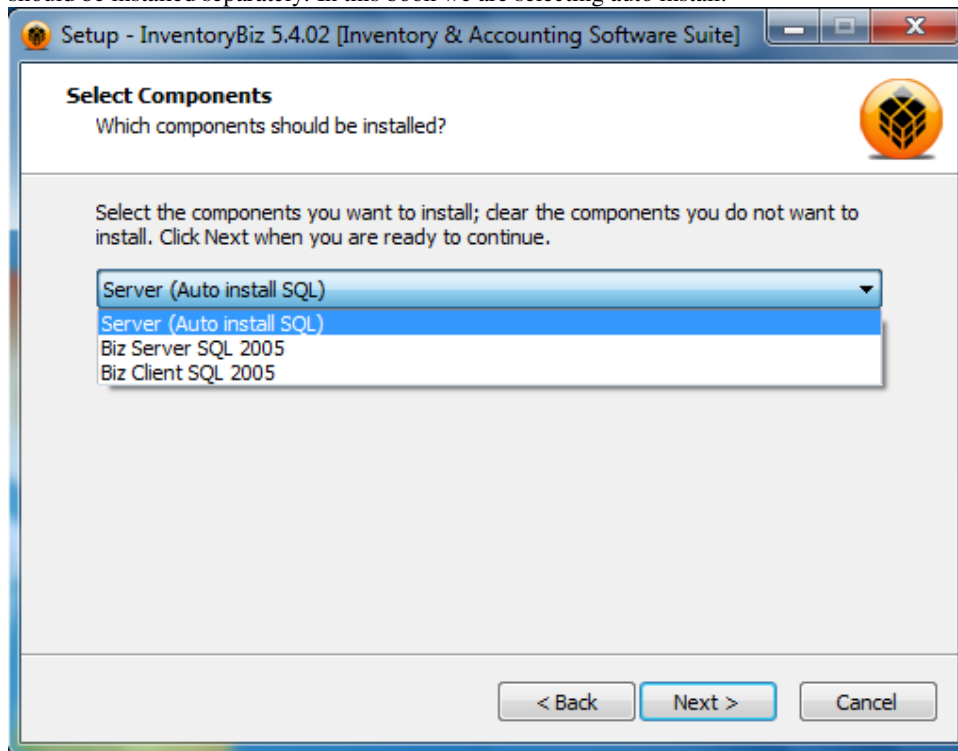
should be installed separately. In this book we are selecting auto install.

Setup - InventoryBiz 5.4.02 [Inventory & Accounting Software Suite]

Select Components
Which components should be installed?

Select the components you want to install; clear the components you do not want to install. Click Next when you are ready to continue.

Server (Auto install SQL)
Server (Auto install SQL)
Biz Server SQL 2005
Biz Client SQL 2005

< Back
Next >
Cancel